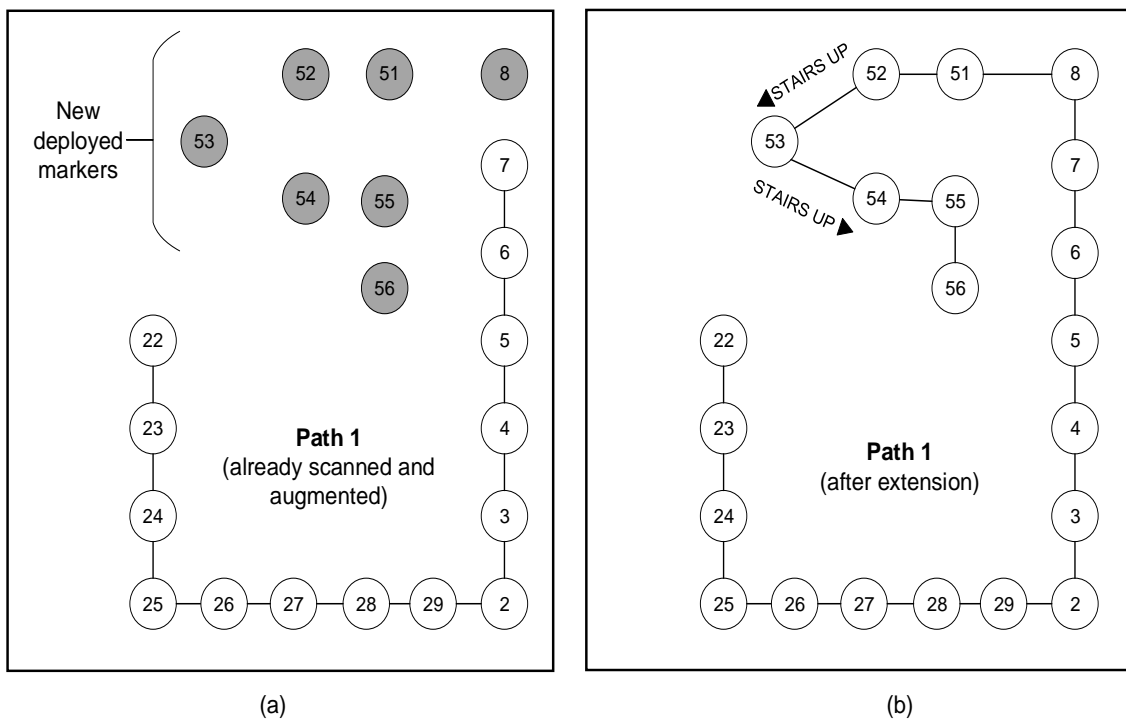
New deployed markers

52 51 8
53
7
54 55
6
56
22
5
23
Path 1
(already scanned and augmented)
4
24
3
25 26 27 28 29 2

(a)

STAIRS UP
52 51 8
53
7
STAIRS UP
54 55
6
56
22
5
23
Path 1
(after extension)
4
24
3
25 26 27 28 29 2

(b)